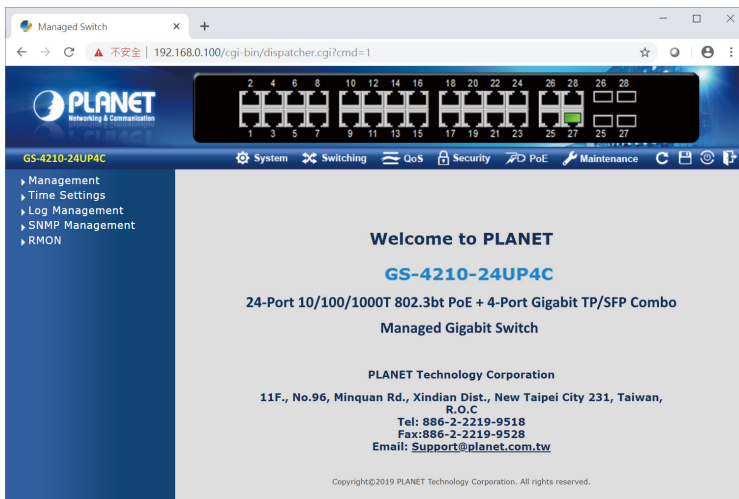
Managed Switch ×
+
不安全 | 192.168.0.100/cgi-bin/dispatcher.cgi?cmd=1

PLANET
Networking & Communication

2 4 6 8 10 12 14 16 18 20 22 24 26 28 26 28
1 3 5 7 9 11 13 15 17 19 21 23 25 27 25 27

GS-4210-24UP4C
System Switching QoS Security PoE Maintenance

Management
Time Settings
Log Management
SNMP Management
RMON

Welcome to PLANET

GS-4210-24UP4C

24-Port 10/100/1000T 802.3bt PoE + 4-Port Gigabit TP/SFP Combo Managed Gigabit Switch

PLANET Technology Corporation

11F., No.96, Minquan Rd., Xindian Dist., New Taipei City 231, Taiwan, R.O.C
Tel: 886-2-2219-9518
Fax:886-2-2219-9528
Email: Support@planet.com.tw

Copyright©2019 PLANET Technology Corporation. All rights reserved.